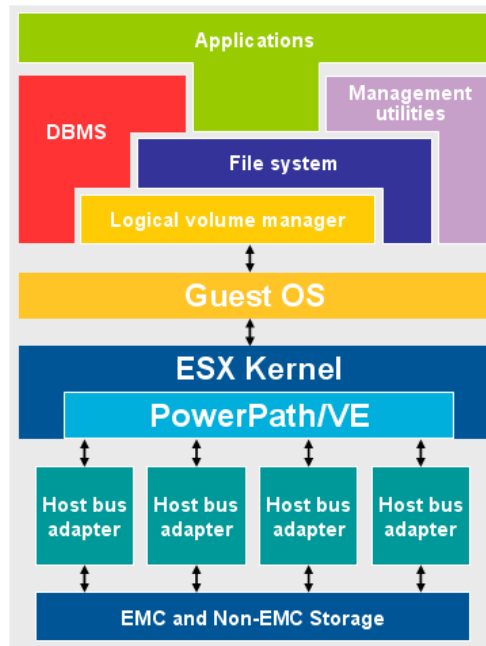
Applications

DBMS

Management utilities

File system

Logical volume manager

Guest OS

ESX Kernel

PowerPath/VE

Host bus adapter

Host bus adapter

Host bus adapter

Host bus adapter

EMC and Non-EMC Storage